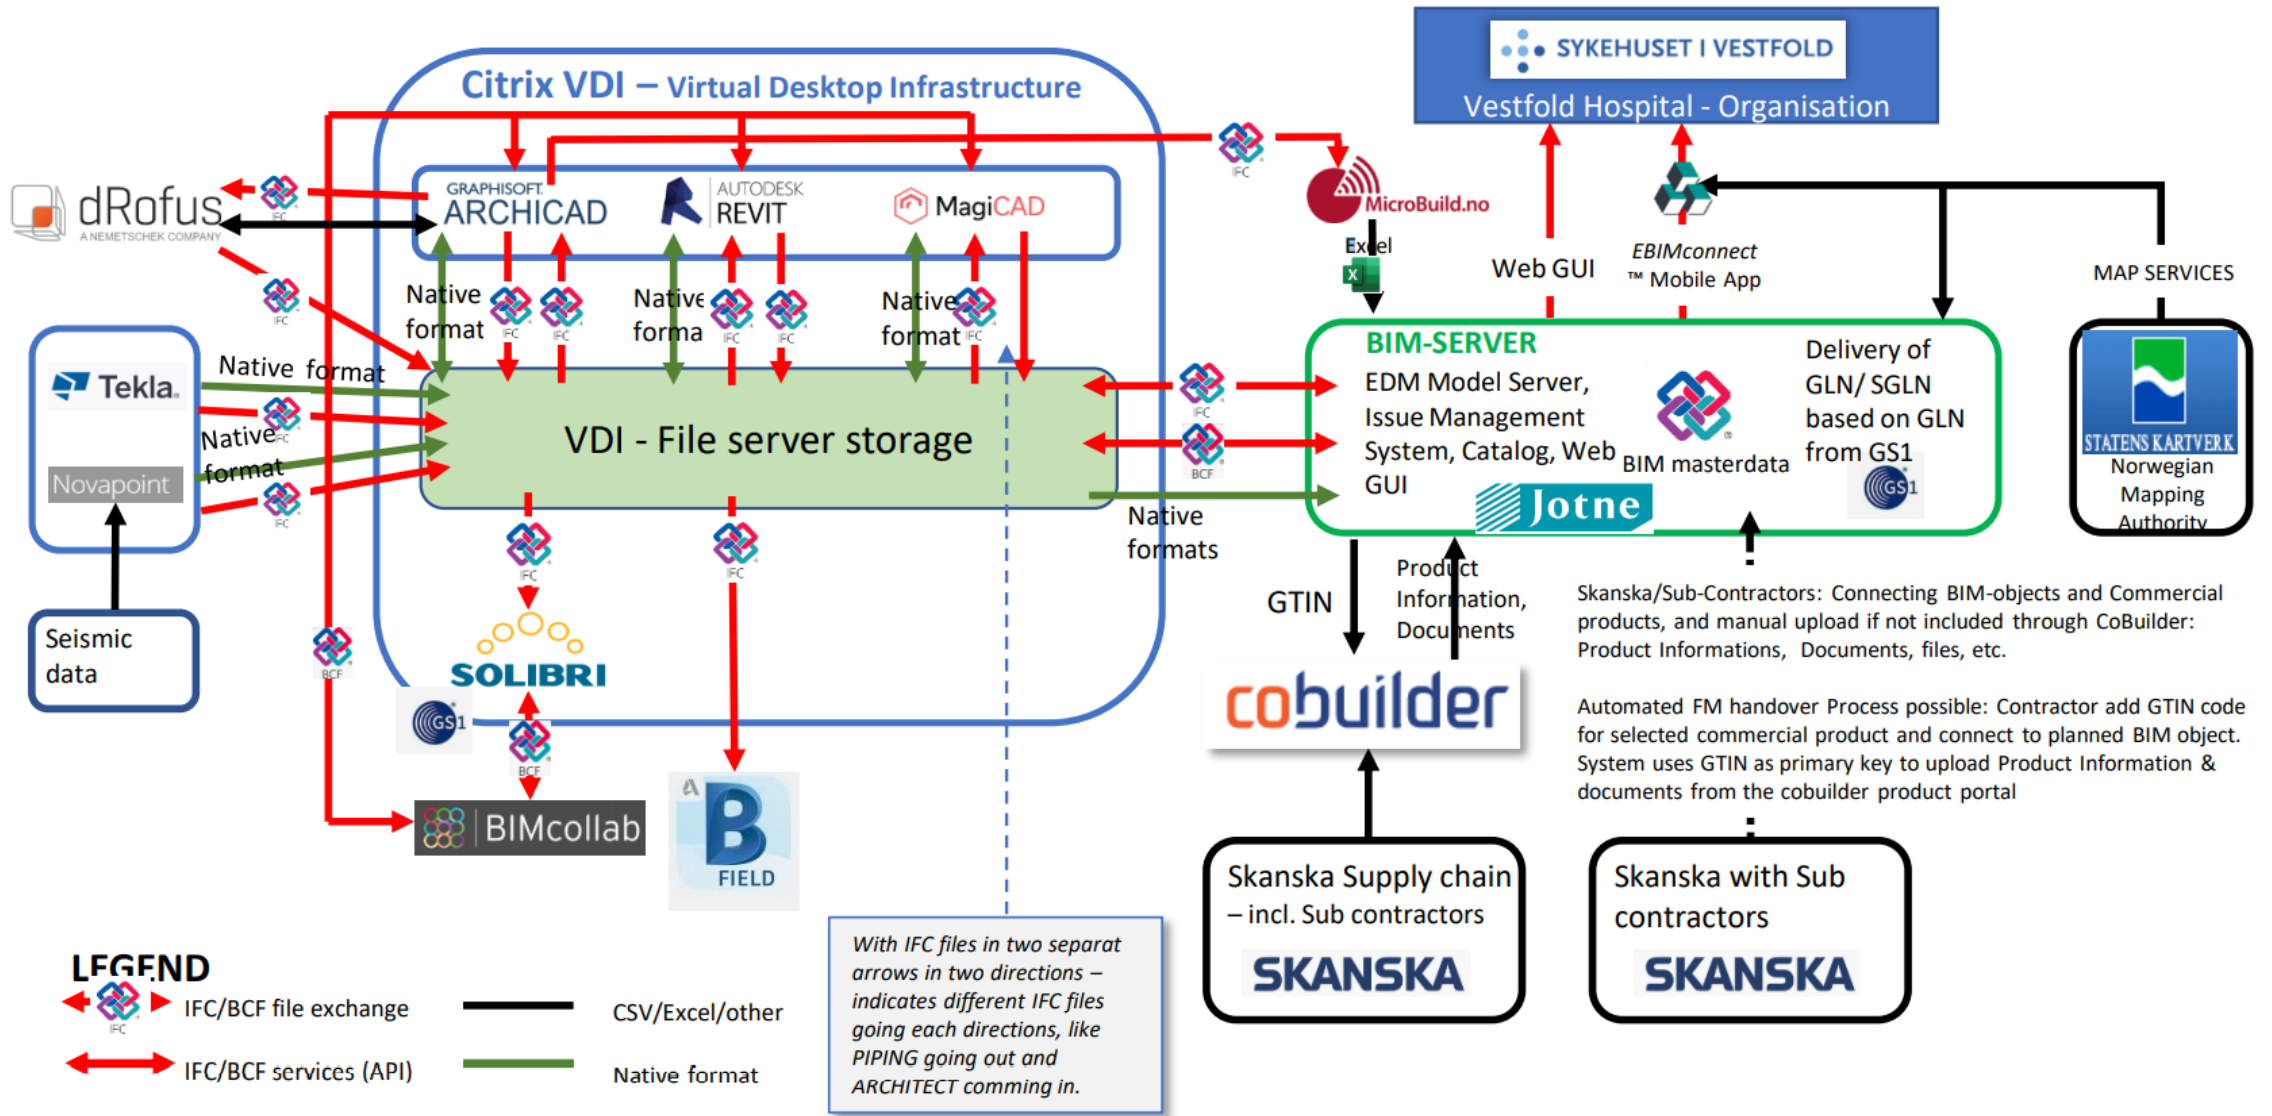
Citrix VDI – Virtual Desktop Infrastructure

SYKEHUSET I VESTFOLD
Vestfold Hospital - Organisation

dRofus
A NEMETSCHEK COMPANY

IFC

GRAPHISOFT ARCHICAD

AUTODESK REVIT

MagiCAD

MicroBuild.no

Excel

Web GUI

EBIMconnect
™ Mobile App

MAP SERVICES

Native format

Native forma

Native format

IFC

IFC

IFC

IFC

IFC

Tekla

Native format

Native format

Novapoint

VDI - File server storage

IFC

BCF

BIM-SERVER
EDM Model Server, Issue Management System, Catalog, Web GUI

BIM masterdata

Delivery of GLN/ SGLN based on GLN from GS1

Jotne

STATENS KARTVERK
Norwegian Mapping Authority

Native formats

Seismic data

IFC

IFC

BCF

SOLIBRI

GS1

BCF

GTIN

Product Information, Documents

cobuilder

Skanska/Sub-Contractors: Connecting BIM-objects and Commercial products, and manual upload if not included through CoBuilder: Product Informations, Documents, files, etc.

Automated FM handover Process possible: Contractor add GTIN code for selected commercial product and connect to planned BIM object. System uses GTIN as primary key to upload Product Information & documents from the cobuilder product portal

BIMcollab

FIELD

Skanska Supply chain – incl. Sub contractors
SKANSKA

Skanska with Sub contractors
SKANSKA

LEGEND
IFC/BCF file exchange
IFC/BCF services (API)
CSV/Excel/other
Native format

With IFC files in two separat arrows in two directions – indicates different IFC files going each directions, like PIPING going out and ARCHITECT comming in.